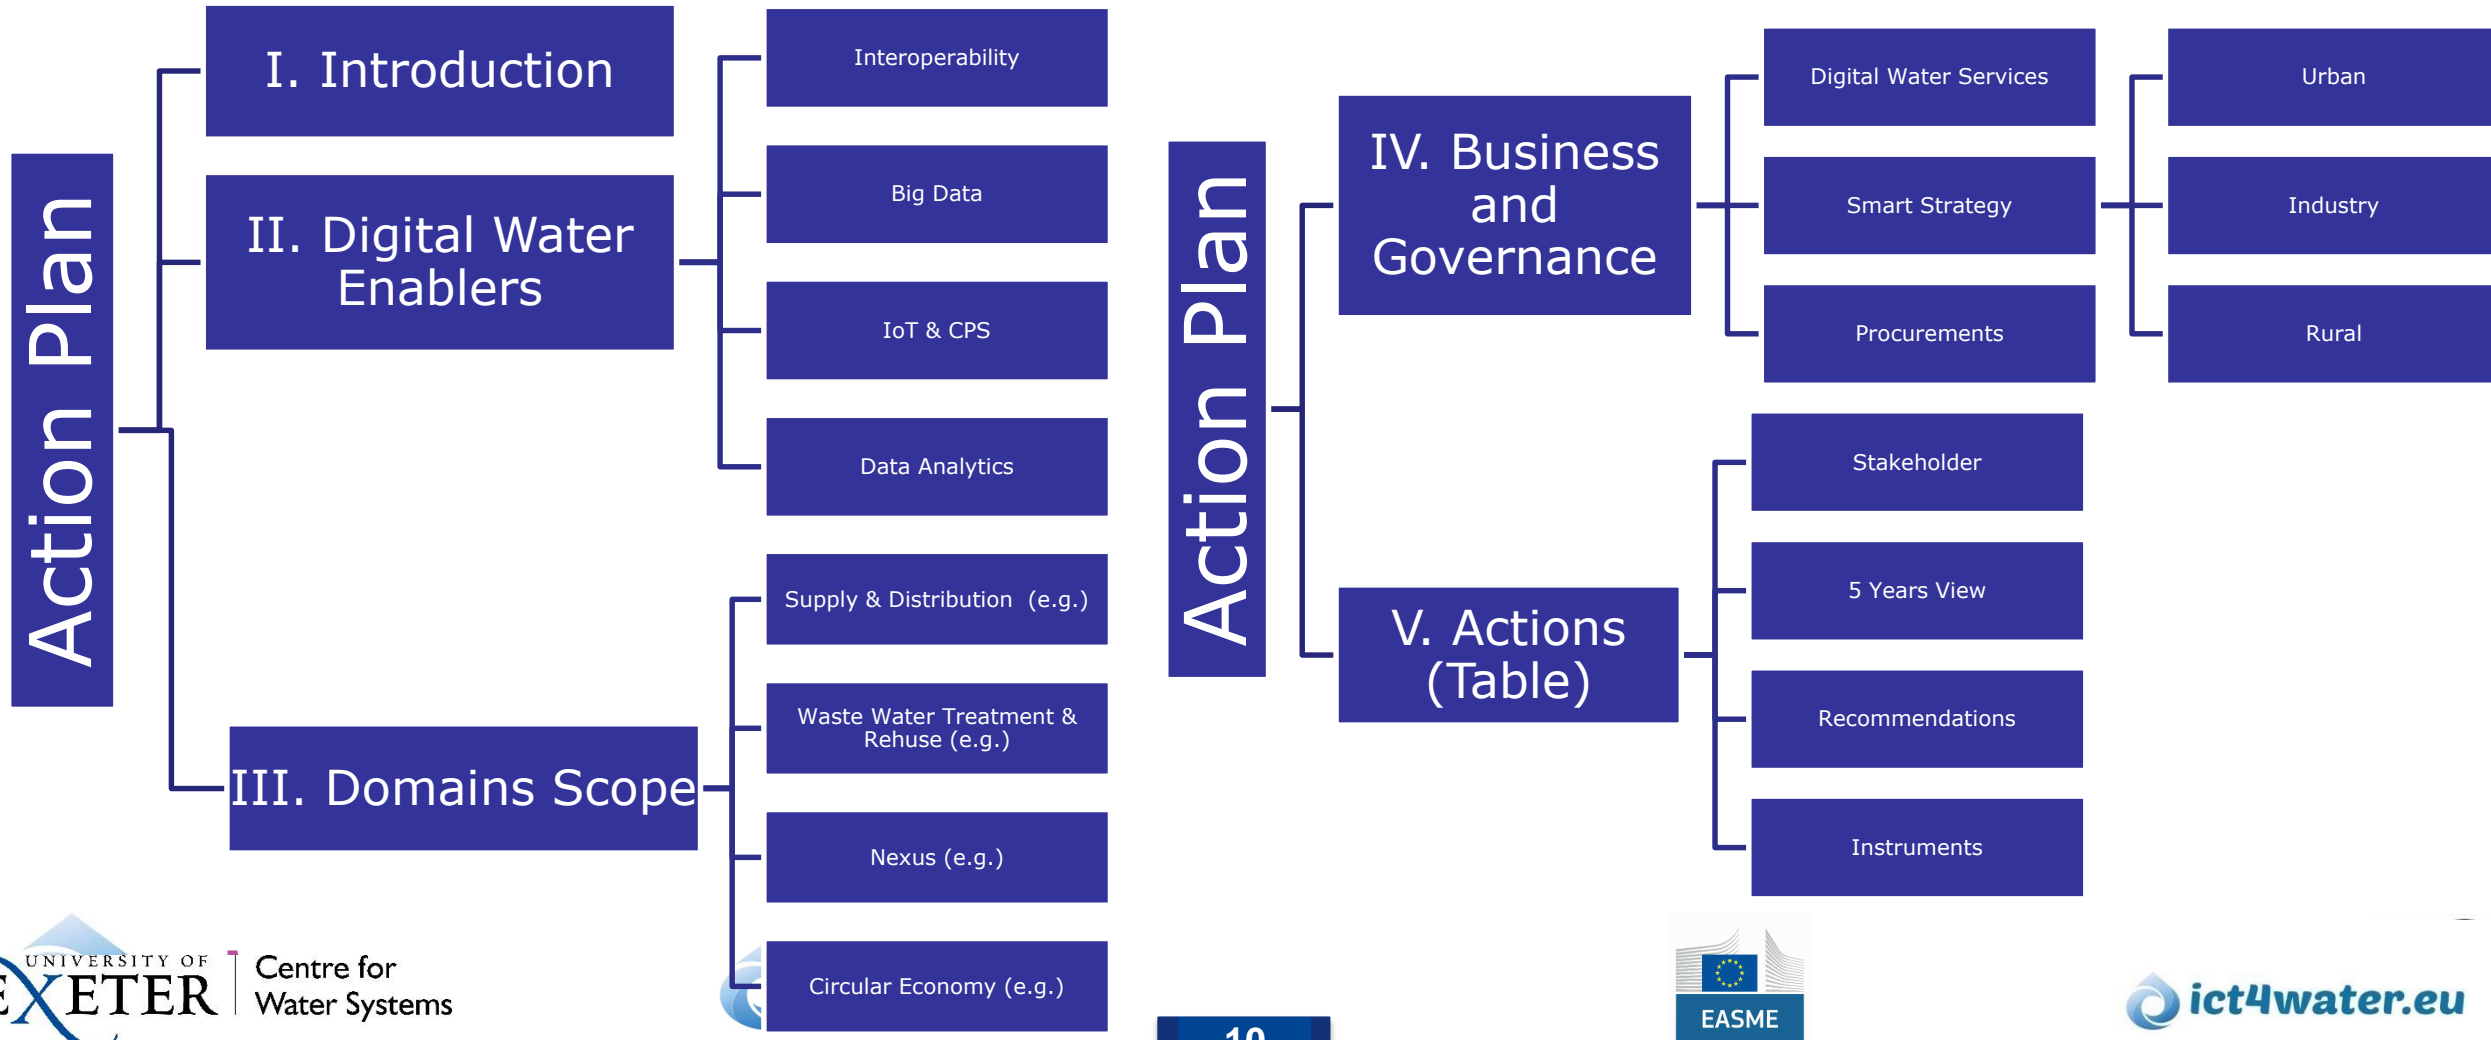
Action Plan

I. Introduction

II. Digital Water Enablers

III. Domains Scope

Interoperability

Big Data

IoT & CPS

Data Analytics

Supply & Distribution (e.g.)

Waste Water Treatment & Rehuse (e.g.)

Nexus (e.g.)

Circular Economy (e.g.)

Action Plan

IV. Business and Governance

V. Actions (Table)

Digital Water Services

Smart Strategy

Procurements

Urban

Industry

Rural

Stakeholder

5 Years View

Recommendations

Instruments

UNIVERSITY OF EXETER Centre for Water Systems

10

EASME

ict4water.eu